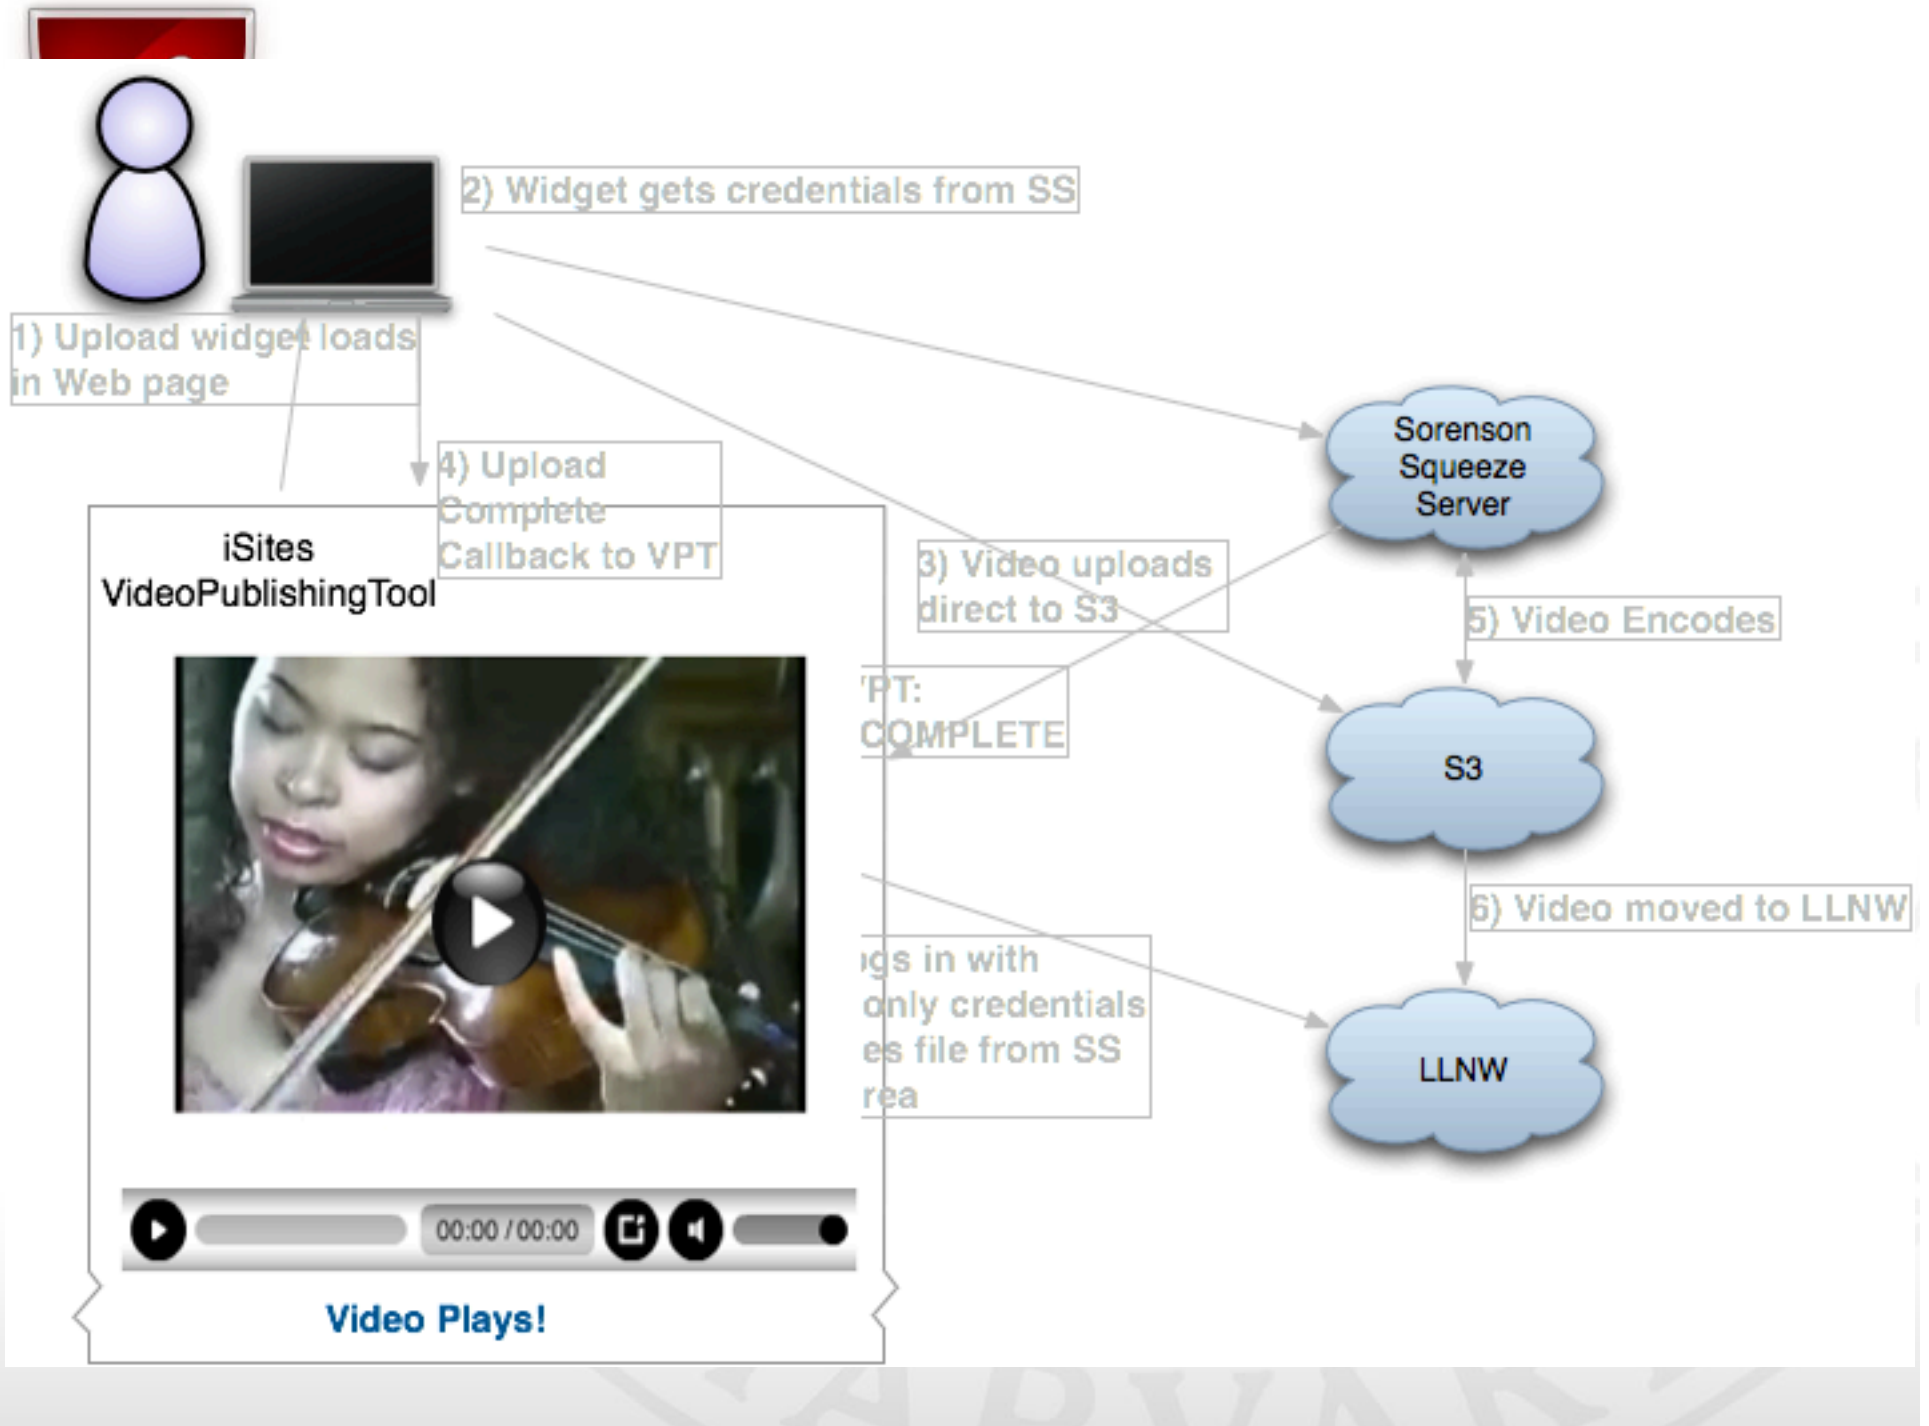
2) Widget gets credentials from SS

1) Upload widget loads in Web page

4) Upload Complete Callback to VPT

iSites VideoPublishingTool

3) Video uploads direct to S3

Sorenson Squeeze Server

5) Video Encodes

S3

'PT: COMPLETE

6) Video moved to LLNW

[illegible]gs in with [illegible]only credentials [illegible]es file from SS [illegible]rea

LLNW

00:00 / 00:00

Video Plays!